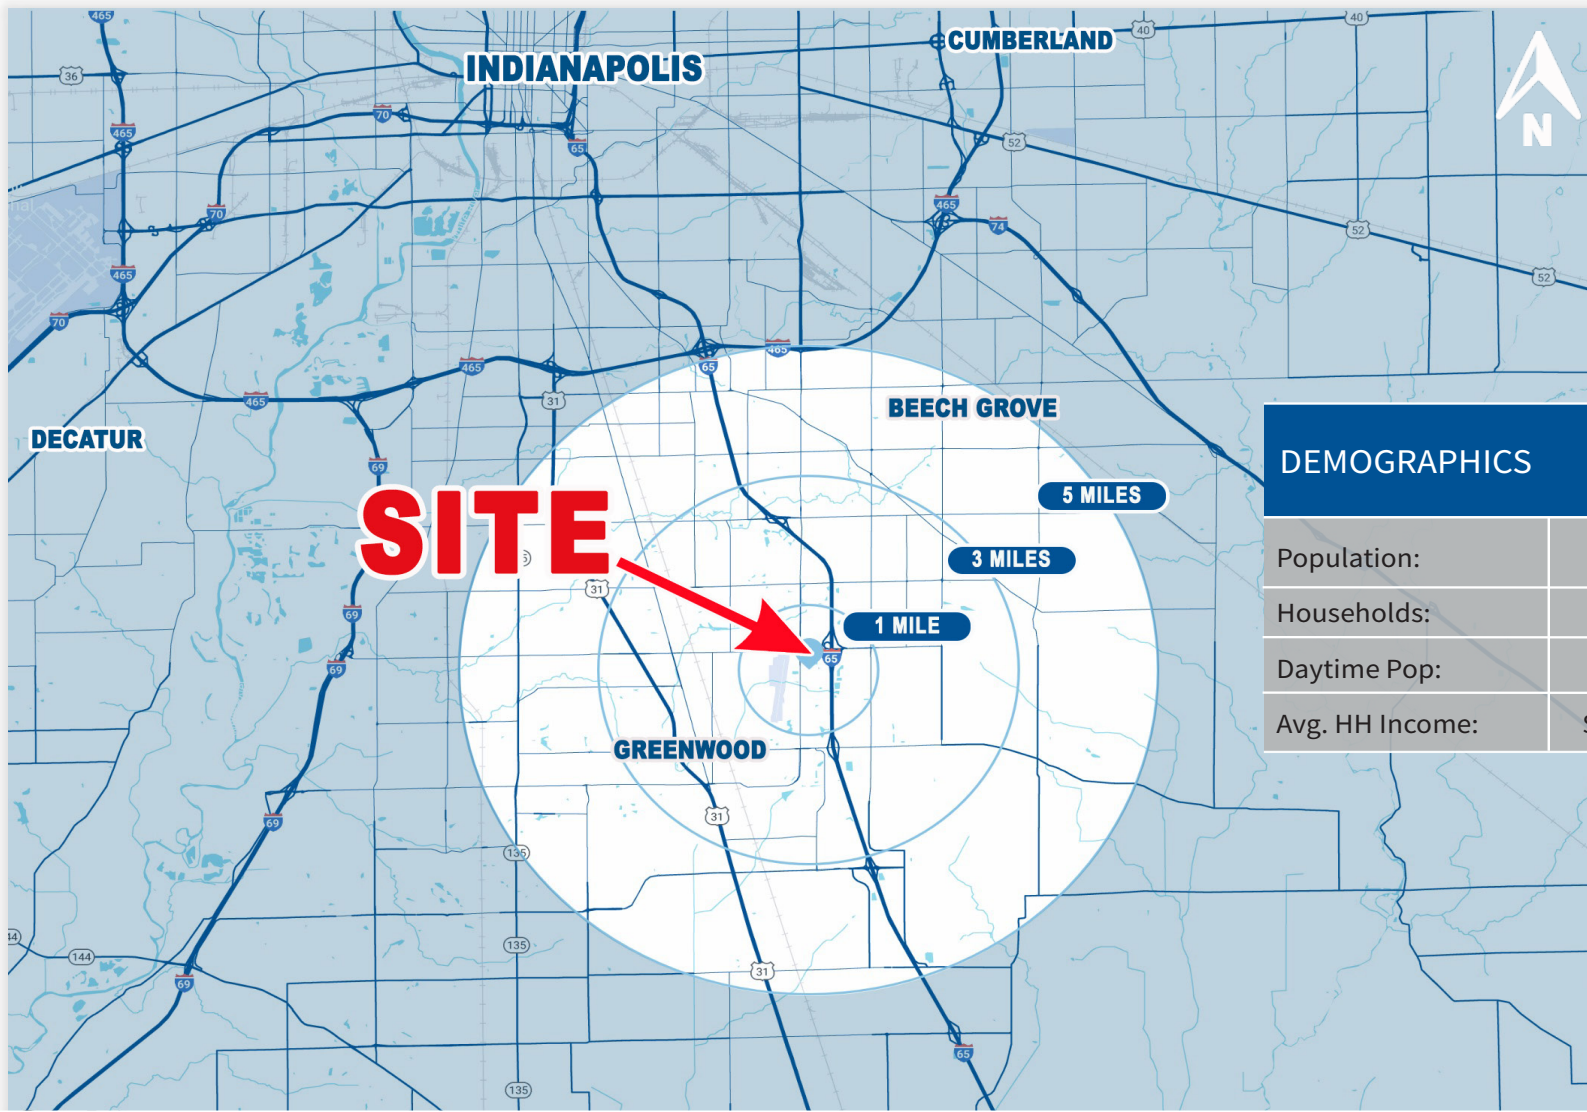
465
36
465
465
70
70
70
70
65
INDIANAPOLIS
CUMBERLAND
40
40
52
465
74
52
52
N
465
65
465
465
31
DECATUR
69
BEECH GROVE
DEMOGRAPHICS
5 MILES
SITE
3 MILES
31
69
1 MILE
65
69
| Population: | |
|---|---|
| Households: | |
| Daytime Pop: | |
| Avg. HH Income: | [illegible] |

GREENWOOD
69
31
135
135
144
69
31
65
135